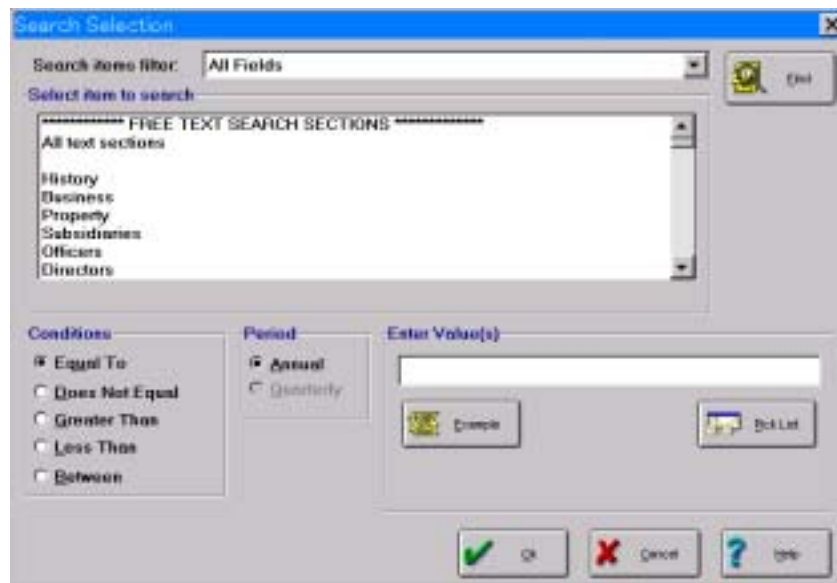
Search Selection

Search items filter: All Fields

Find

Select item to search

************* FREE TEXT SEARCH SECTIONS *************
All text sections

History
Business
Property
Subsidiaries
Officers
Directors

Conditions
Equal To
Does Not Equal
Greater Than
Less Than
Between

Period
Annual
Quarterly

Enter Value(s)

Example

Pick List

Ok

Cancel

Help